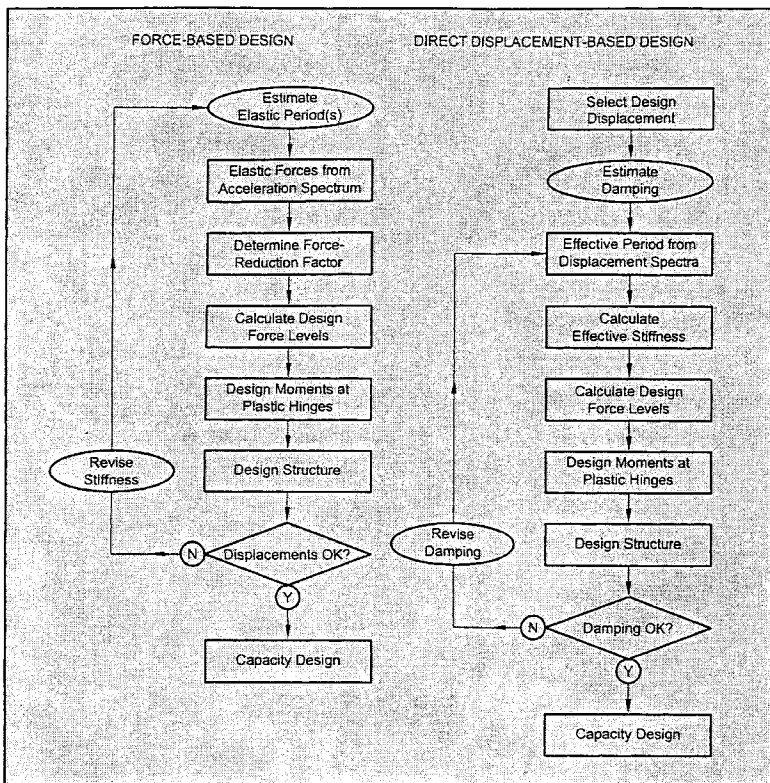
FORCE-BASED DESIGN

Estimate Elastic Period(s)

Elastic Forces from Acceleration Spectrum

Determine Force-Reduction Factor

Calculate Design Force Levels

Design Moments at Plastic Hinges

Design Structure

Revise Stiffness

N

Displacements OK?

Y

Capacity Design

DIRECT DISPLACEMENT-BASED DESIGN

Select Design Displacement

Estimate Damping

Effective Period from Displacement Spectra

Calculate Effective Stiffness

Calculate Design Force Levels

Design Moments at Plastic Hinges

Design Structure

Revise Damping

N

Damping OK?

Y

Capacity Design